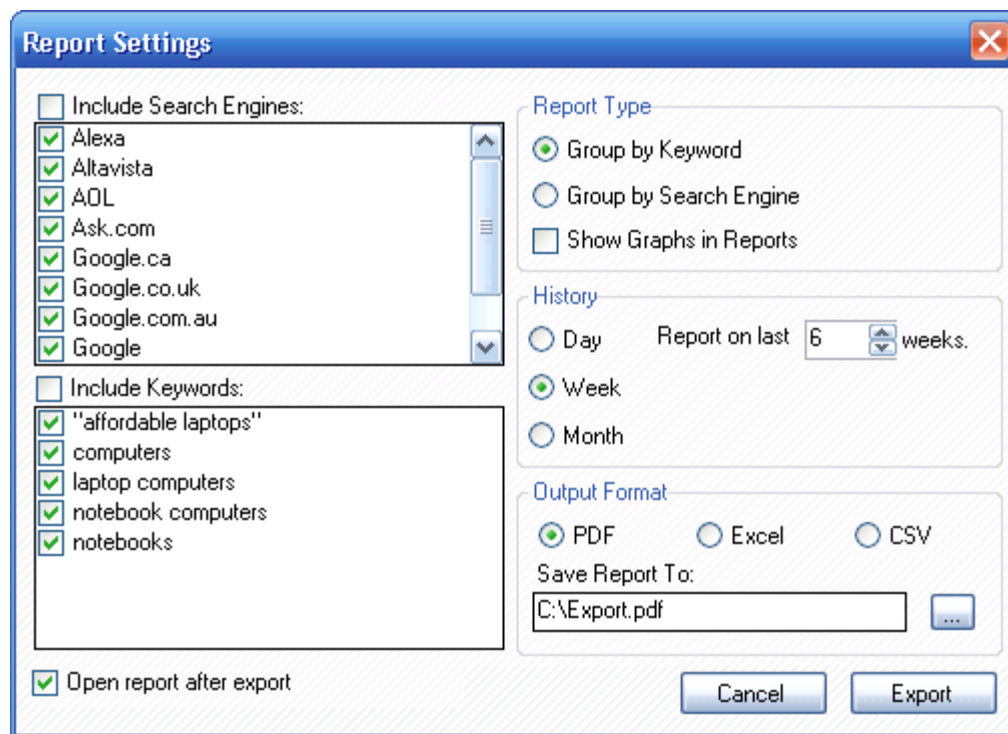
Report Settings

Include Search Engines:
Alexa
Altavista
AOL
Ask.com
Google.ca
Google.co.uk
Google.com.au
Google

Include Keywords:
"affordable laptops"
computers
laptop computers
notebook computers
notebooks

Open report after export

Report Type
Group by Keyword
Group by Search Engine
Show Graphs in Reports

History
Day
Report on last 6 weeks.
Week
Month

Output Format
PDF
Excel
CSV
Save Report To:
C:\Export.pdf
...

Cancel
Export